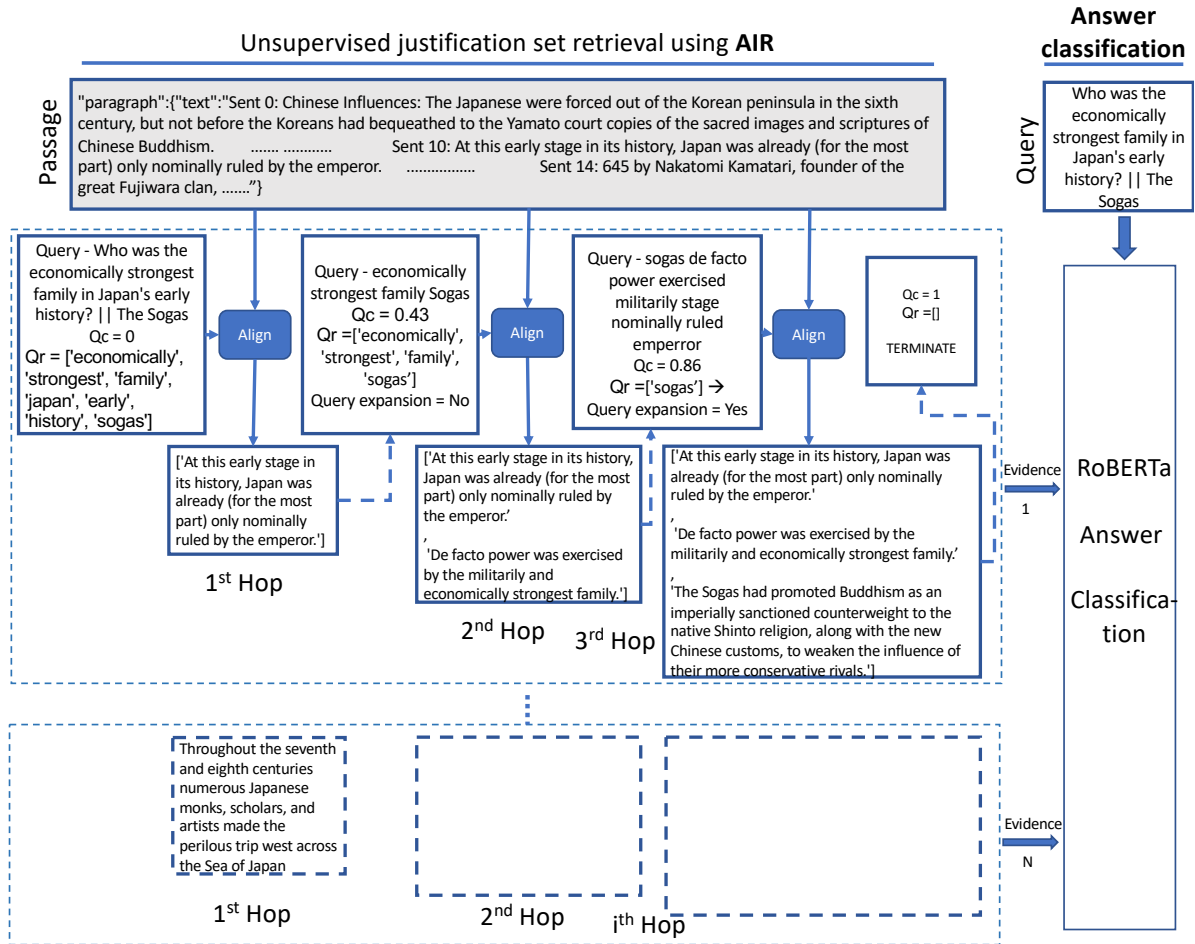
Unsupervised justification set retrieval using **AIR**

**Answer classification**

Passage

"paragraph":{"text":"Sent 0: Chinese Influences: The Japanese were forced out of the Korean peninsula in the sixth century, but not before the Koreans had bequeathed to the Yamato court copies of the sacred images and scriptures of Chinese Buddhism. ....... ............ Sent 10: At this early stage in its history, Japan was already (for the most part) only nominally ruled by the emperor. ................ Sent 14: 645 by Nakatomi Kamatari, founder of the great Fujiwara clan, .......”}

Query

Who was the economically strongest family in Japan's early history? || The Sogas

Query - Who was the economically strongest family in Japan's early history? || The Sogas
Qc = 0
Qr = ['economically', 'strongest', 'family', 'japan', 'early', 'history', 'sogas']

Align

Query - economically strongest family Sogas
Qc = 0.43
Qr =['economically', 'strongest', 'family', 'sogas']
Query expansion = No

Align

Query - sogas de facto power exercised militarily stage nominally ruled emperror
Qc = 0.86
Qr =['sogas'] →
Query expansion = Yes

Align

Qc = 1
Qr =[]
TERMINATE

['At this early stage in its history, Japan was already (for the most part) only nominally ruled by the emperor.']

1$^{st}$ Hop

['At this early stage in its history, Japan was already (for the most part) only nominally ruled by the emperor.'
,
'De facto power was exercised by the militarily and economically strongest family.']

2$^{nd}$ Hop

3$^{rd}$ Hop

['At this early stage in its history, Japan was already (for the most part) only nominally ruled by the emperor.'
,
'De facto power was exercised by the militarily and economically strongest family.'
,
'The Sogas had promoted Buddhism as an imperially sanctioned counterweight to the native Shinto religion, along with the new Chinese customs, to weaken the influence of their more conservative rivals.']

Evidence
1

RoBERTa
Answer
Classification

Throughout the seventh and eighth centuries numerous Japanese monks, scholars, and artists made the perilous trip west across the Sea of Japan

1$^{st}$ Hop

2$^{nd}$ Hop

i$^{th}$ Hop

Evidence
N